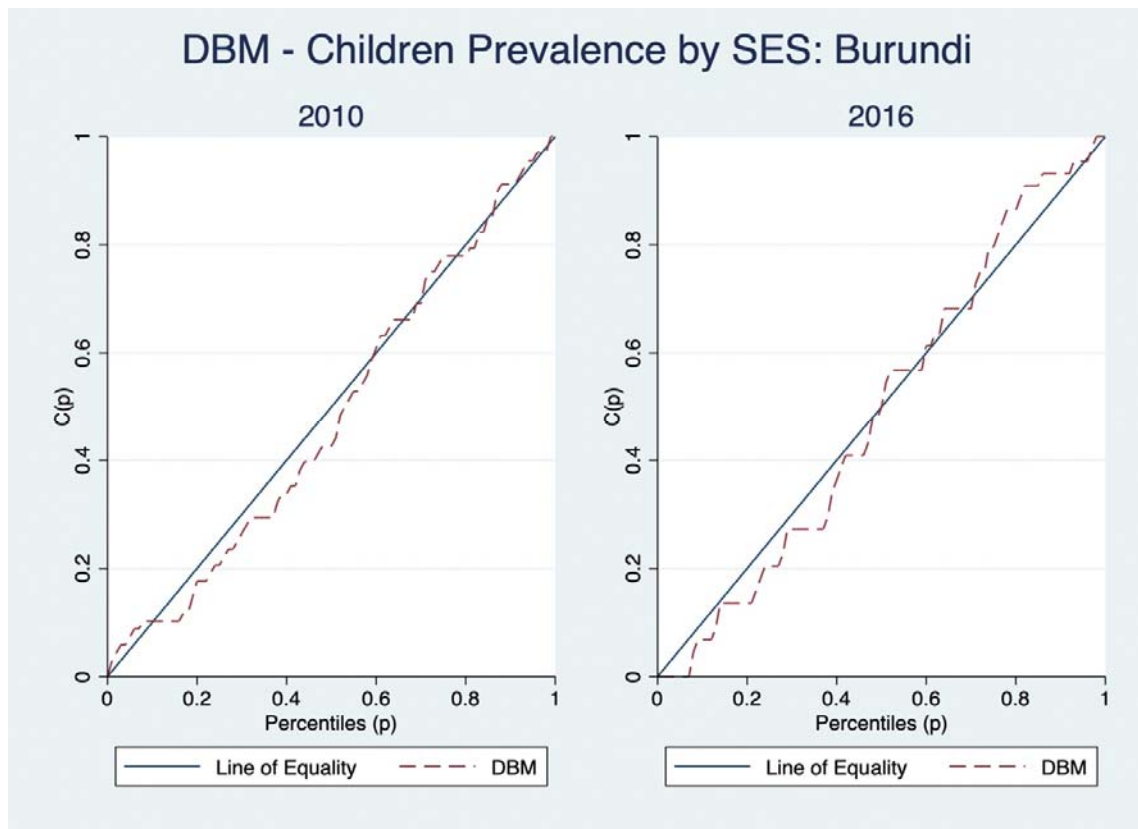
DBM - Children Prevalence by SES: Burundi

2010

C(p)

1
0.8
0.6
0.4
0.2
0

0
0.2
0.4
0.6
0.8
1

Percentiles (p)

Line of Equality
DBM

2016

C(p)

1
0.8
0.6
0.4
0.2
0

0
0.2
0.4
0.6
0.8
1

Percentiles (p)

Line of Equality
DBM